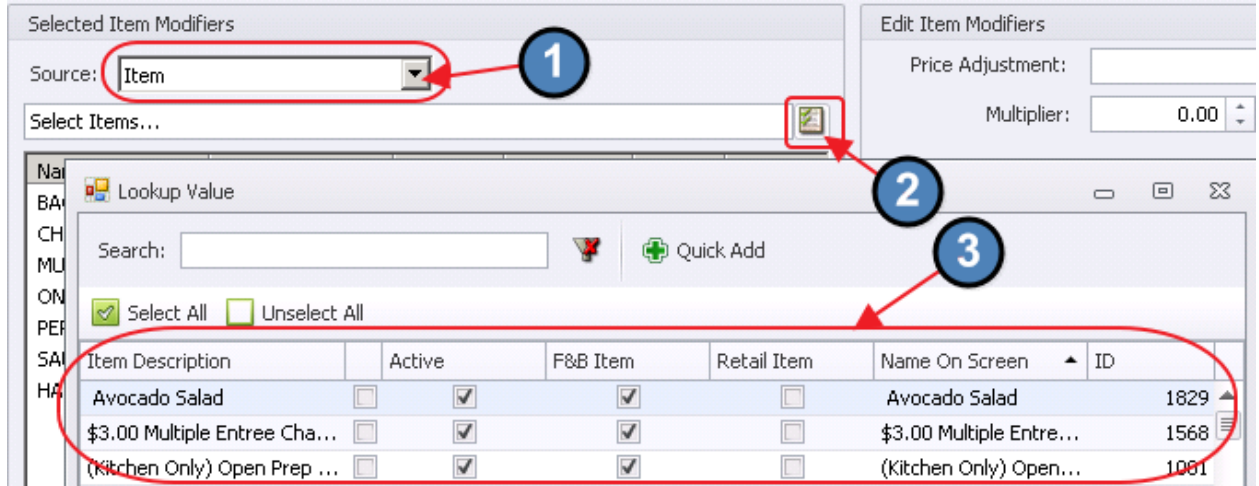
Selected Item Modifiers

Source: Item

Select Items...

Nar
BA
CH
MU
ON
PEF
SAU
HA

Edit Item Modifiers

Price Adjustment:

Multiplier: 0.00

1

2

3

Lookup Value

Search:

Quick Add

Select All Unselect All

| Item Description | | Active | F&B Item | Retail Item | Name On Screen | ID |
|---|---|---|---|---|---|---|
| Avocado Salad | ☐ | ☑ | ☑ | ☐ | Avocado Salad | 1829 |
| $3.00 Multiple Entree Cha... | ☐ | ☑ | ☑ | ☐ | $3.00 Multiple Entre... | 1568 |
| (Kitchen Only) Open Prep ... | ☐ | ☑ | ☑ | ☐ | (Kitchen Only) Open... | 1081 |